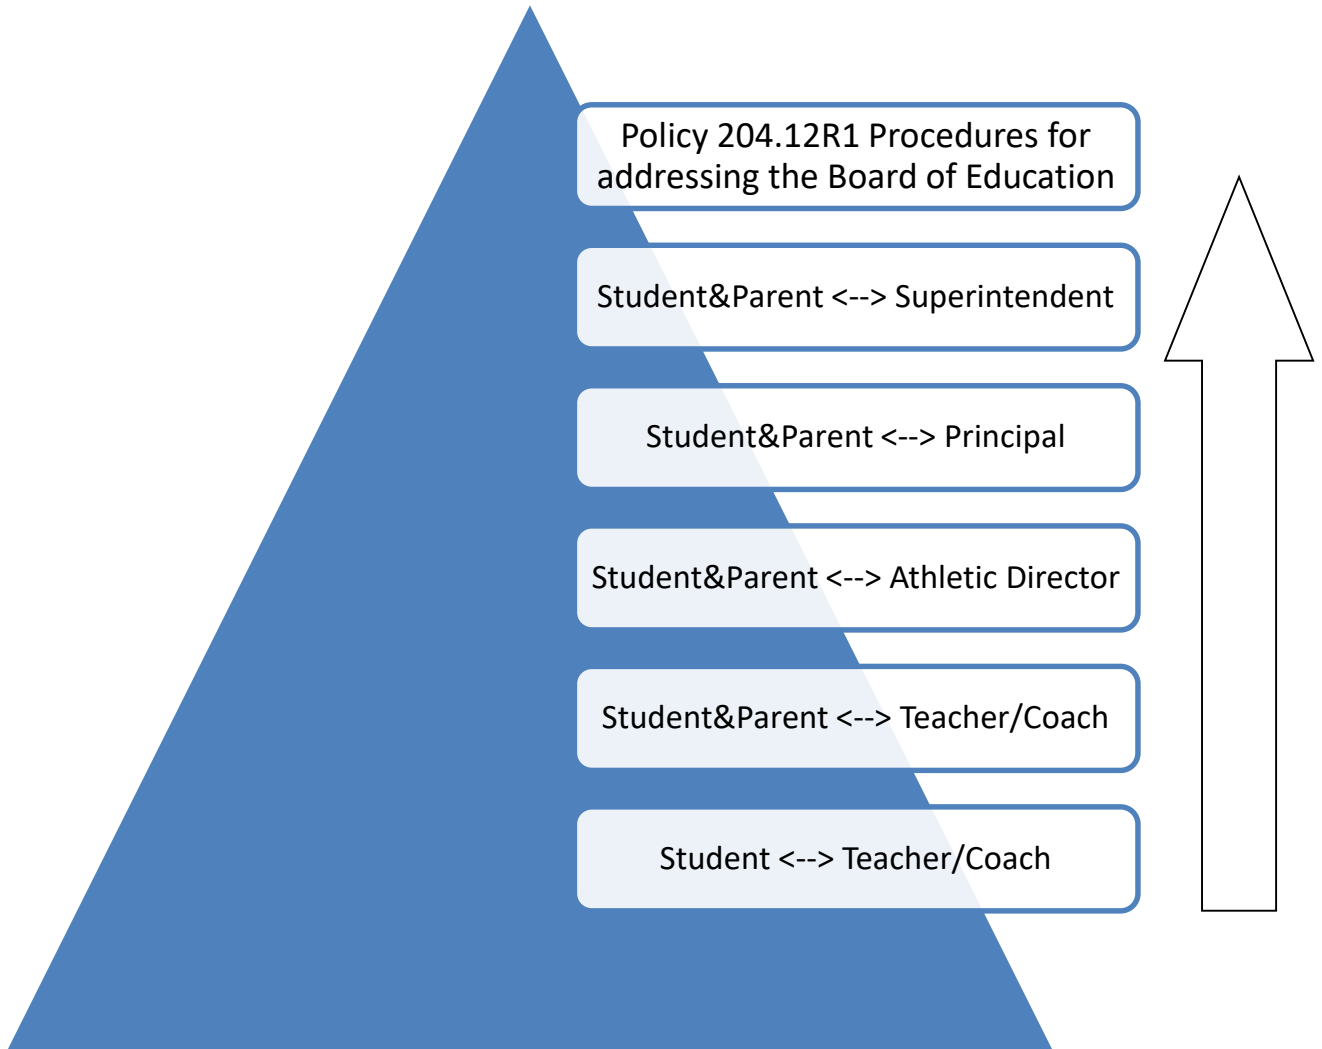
Policy 204.12R1 Procedures for addressing the Board of Education

Student&Parent <--> Superintendent

Student&Parent <--> Principal

Student&Parent <--> Athletic Director

Student&Parent <--> Teacher/Coach

Student <--> Teacher/Coach